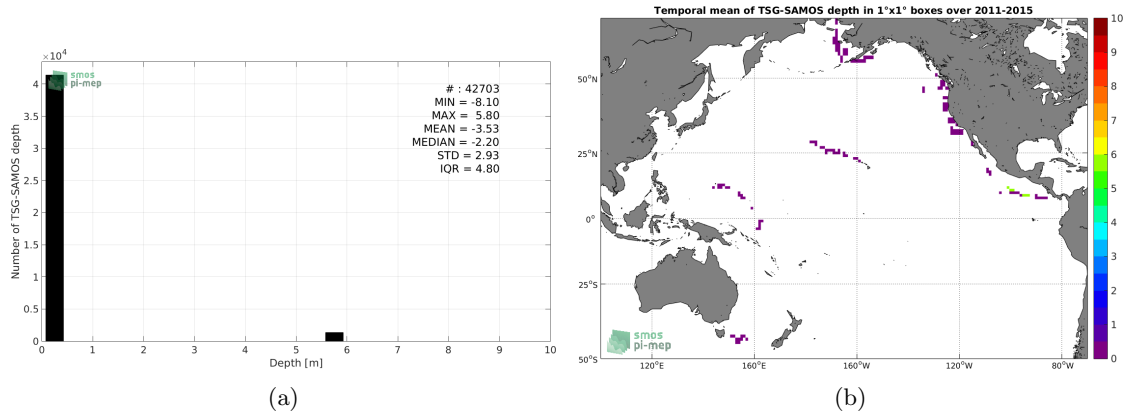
$\times10^4$

4
3.5
3
2.5
2
1.5
1
0.5
0

Number of TSG-SAMOS depth

smos
pi-mep

# : 42703
MIN = -8.10
MAX = 5.80
MEAN = -3.53
MEDIAN = -2.20
STD = 2.93
IQR = 4.80

0 1 2 3 4 5 6 7 8 9 10
Depth [m]

(a)

Temporal mean of TSG-SAMOS depth in 1°x1° boxes over 2011-2015

50°N
25°N
0°
25°S
50°S

120°E 160°E 160°W 120°W 80°W

smos
pi-mep

10
9
8
7
6
5
4
3
2
1
0

(b)